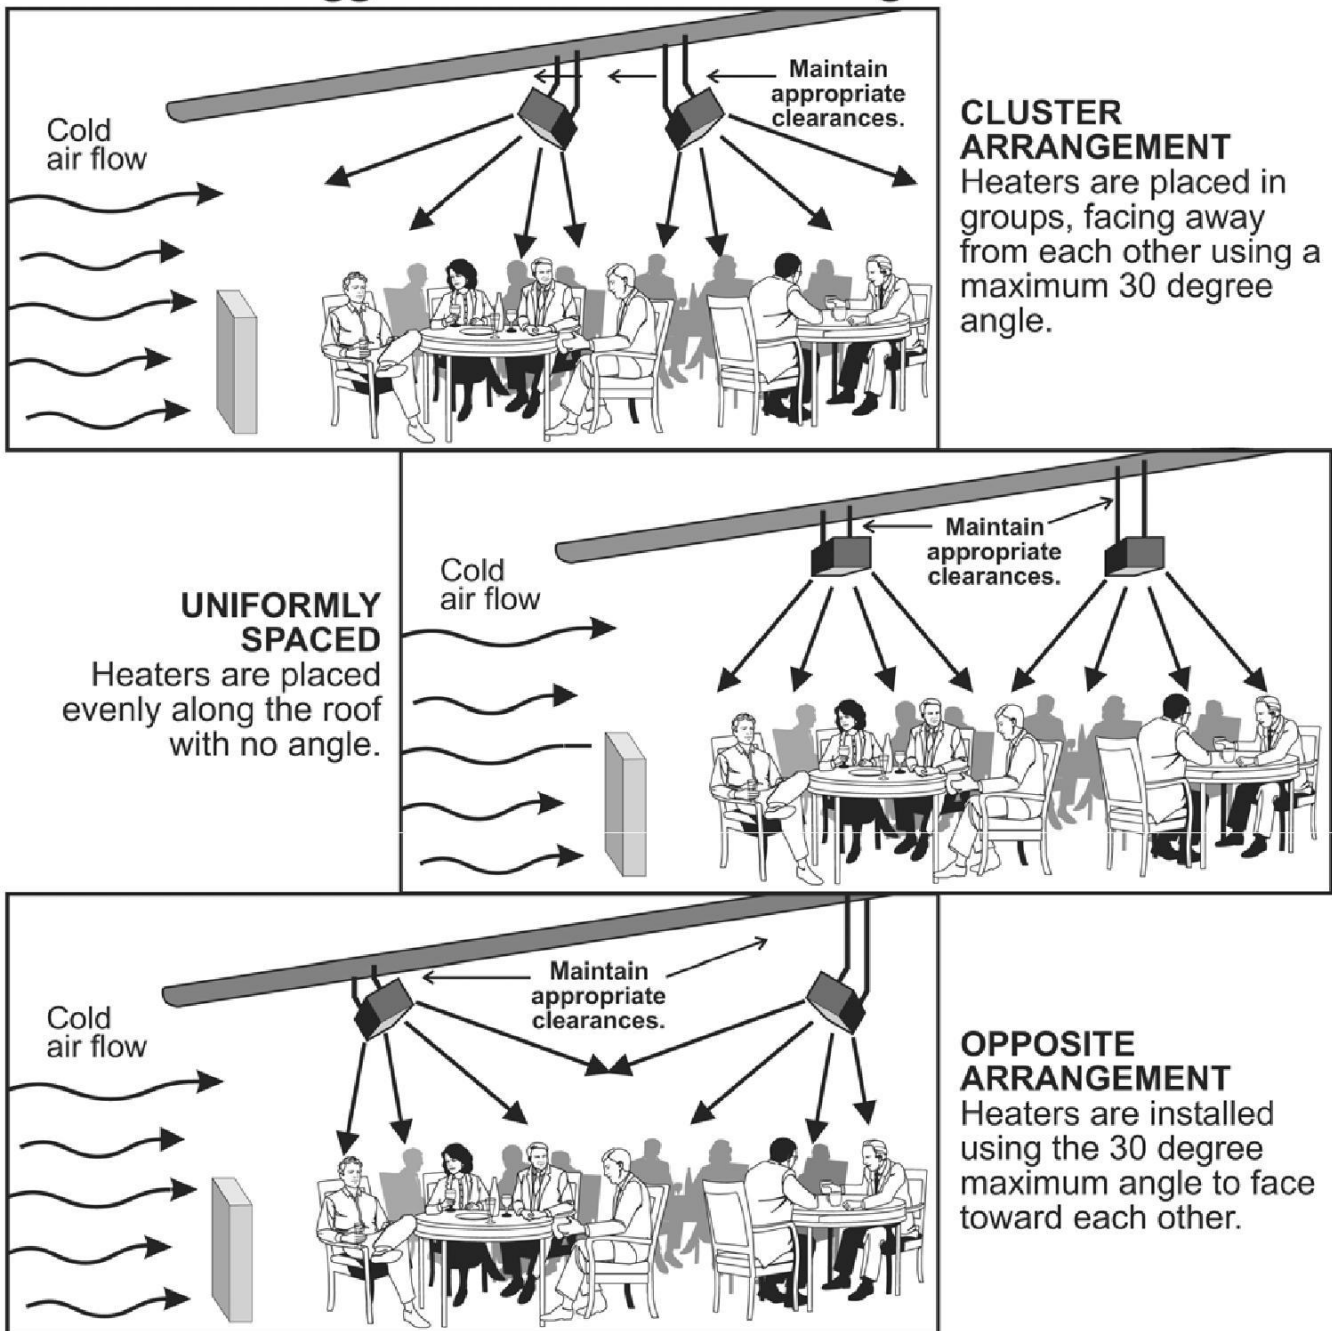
Cold air flow

Maintain appropriate clearances.

CLUSTER ARRANGEMENT
Heaters are placed in groups, facing away from each other using a maximum 30 degree angle.

Cold air flow

Maintain appropriate clearances.

UNIFORMLY SPACED
Heaters are placed evenly along the roof with no angle.

Cold air flow

Maintain appropriate clearances.

OPPOSITE ARRANGEMENT
Heaters are installed using the 30 degree maximum angle to face toward each other.